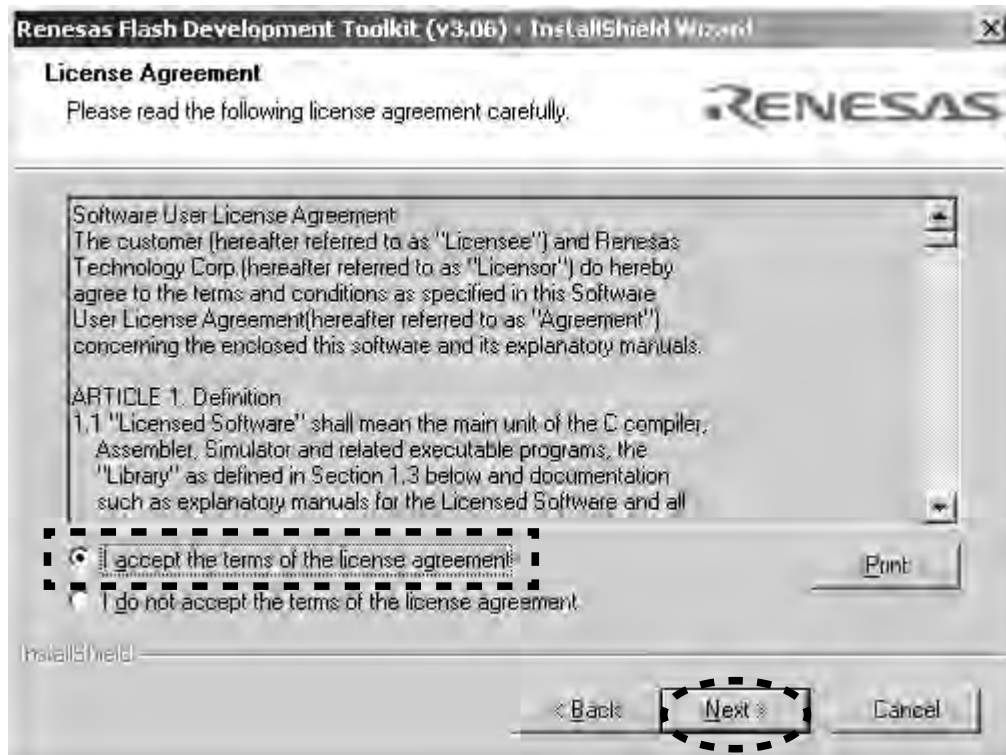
Renesas Flash Development Toolkit (v3.06) - InstallShield Wizard

License Agreement

Please read the following license agreement carefully.

RENESAS

Software User License Agreement
The customer (hereafter referred to as "Licensee") and Renesas Technology Corp.(hereafter referred to as "Licensor") do hereby agree to the terms and conditions as specified in this Software User License Agreement(hereafter referred to as "Agreement") concerning the enclosed this software and its explanatory manuals.

ARTICLE 1. Definition
1.1 "Licensed Software" shall mean the main unit of the C compiler, Assembler, Simulator and related executable programs, the "Library" as defined in Section 1.3 below and documentation such as explanatory manuals for the Licensed Software and all

I accept the terms of the license agreement

I do not accept the terms of the license agreement

Print

InstallShield

< Back

Next >

Cancel